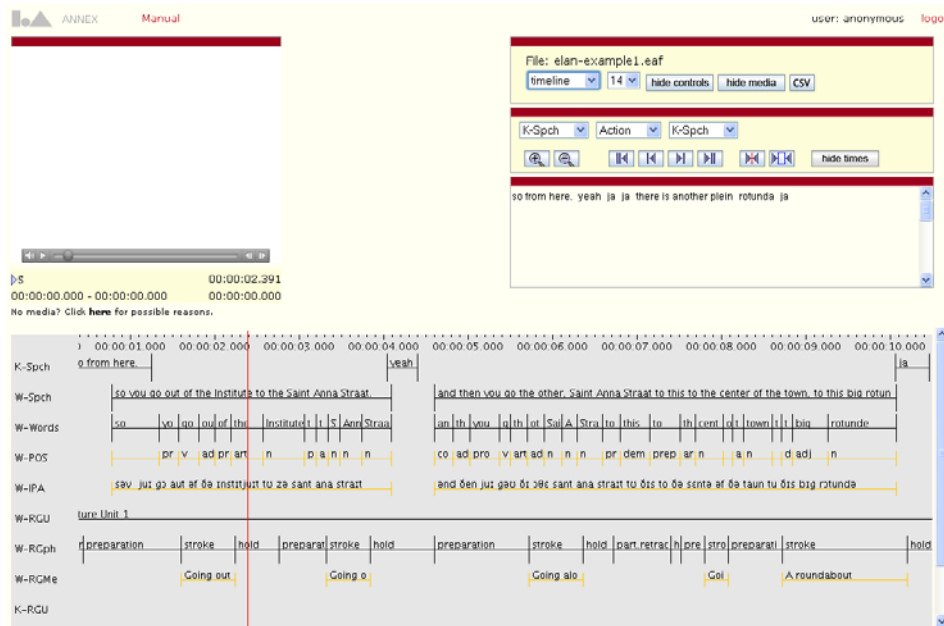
ANNEX Manual user: anonymous logo

▷S 00:00:02.391
00:00:00.000 - 00:00:00.000 00:00:00.000
No media? Click here for possible reasons.

File: elan-example1.eaf
timeline 14 hide controls hide media CSV

K-Spch Action K-Spch

hide times

so from here. yeah ja ja there is another plein rotunda ja

00:00:01.000 00:00:02.000 00:00:03.000 00:00:04.000 00:00:05.000 00:00:06.000 00:00:07.000 00:00:08.000 00:00:09.000 00:00:10.000

K-Spch o from here. yeah ja
W-Spch so you go out of the Institute to the Saint Anna Straat. and then you go the other, Saint Anna Straat to this to the center of the town, to this big rotun
W-Words so yo go ou of th Institute t t S Ann Straa an th you g th ot Sai A Stra to this to th cent o t town t t big rotunde
W-POS pr v ad pr art n p a n n n co ad pro v art ad n n n pr dem prep ar n a n d adj n
W-IPA sәv juː gә aut әf ðә ɪnstɪtjuːt tu zә sant ana straːt әnd ðen juː gәu ðɪ ʌðә sant ana straːt tu ðɪs tu ðә sentә әf ðә taun tu ðɪs bɪg rɔtunda
W-RGU ture Unit 1
W-RGph preparation stroke hold preparat stroke hold preparation stroke hold part.retrac h pre stro preparati stroke hold
W-RGMe Going out Going o Going alo Goi A roundabout
K-RGU